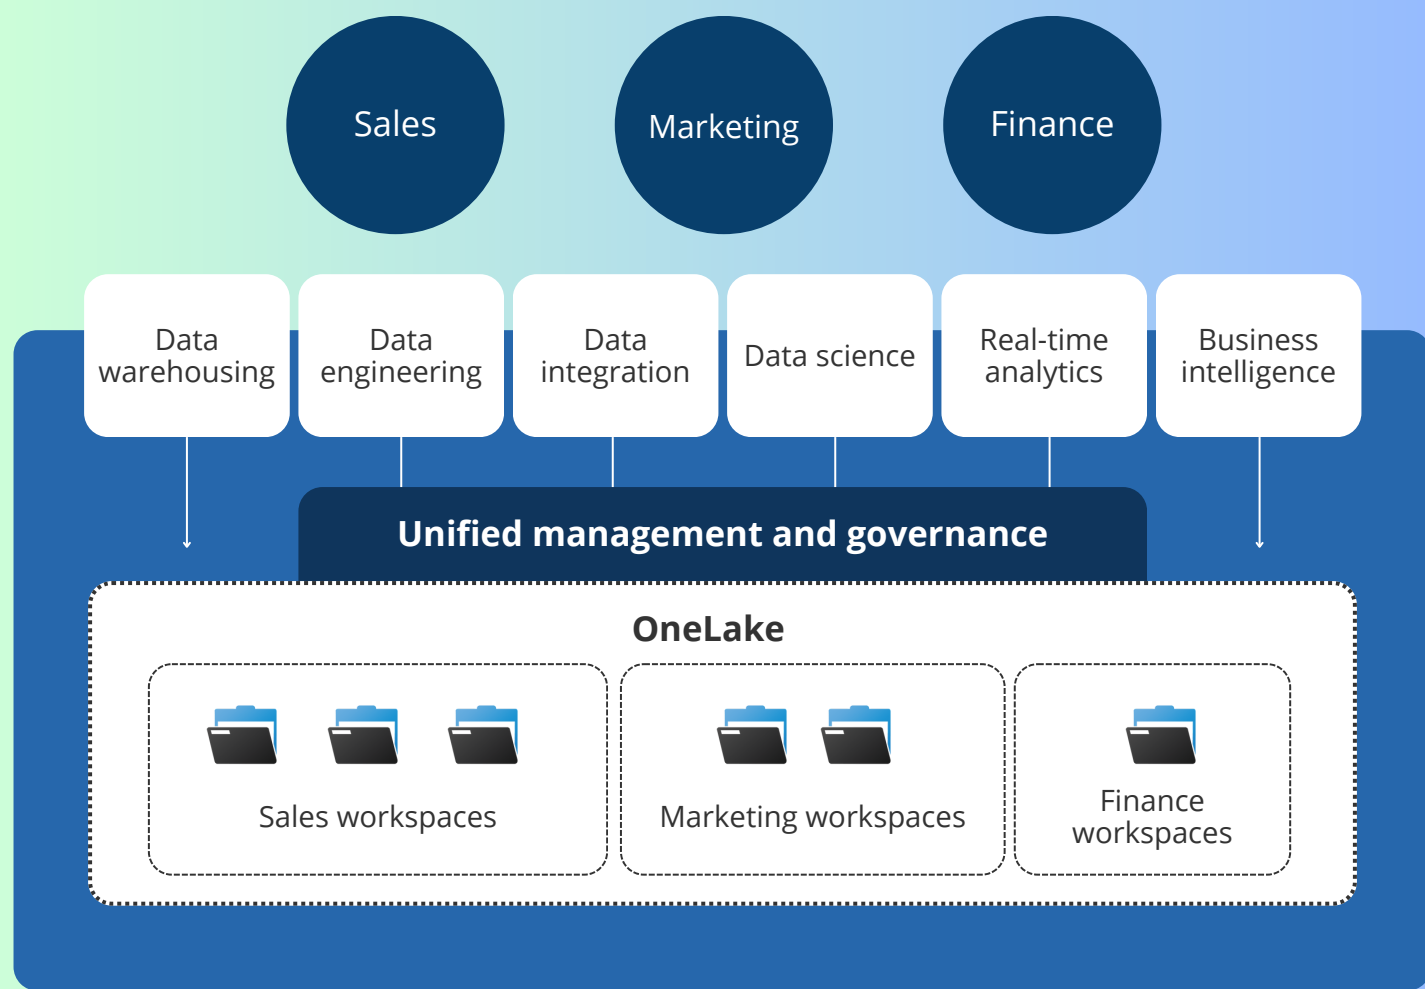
Sales

Marketing

Finance

Data warehousing

Data engineering

Data integration

Data science

Real-time analytics

Business intelligence

Unified management and governance

OneLake

Sales workspaces

Marketing workspaces

Finance workspaces